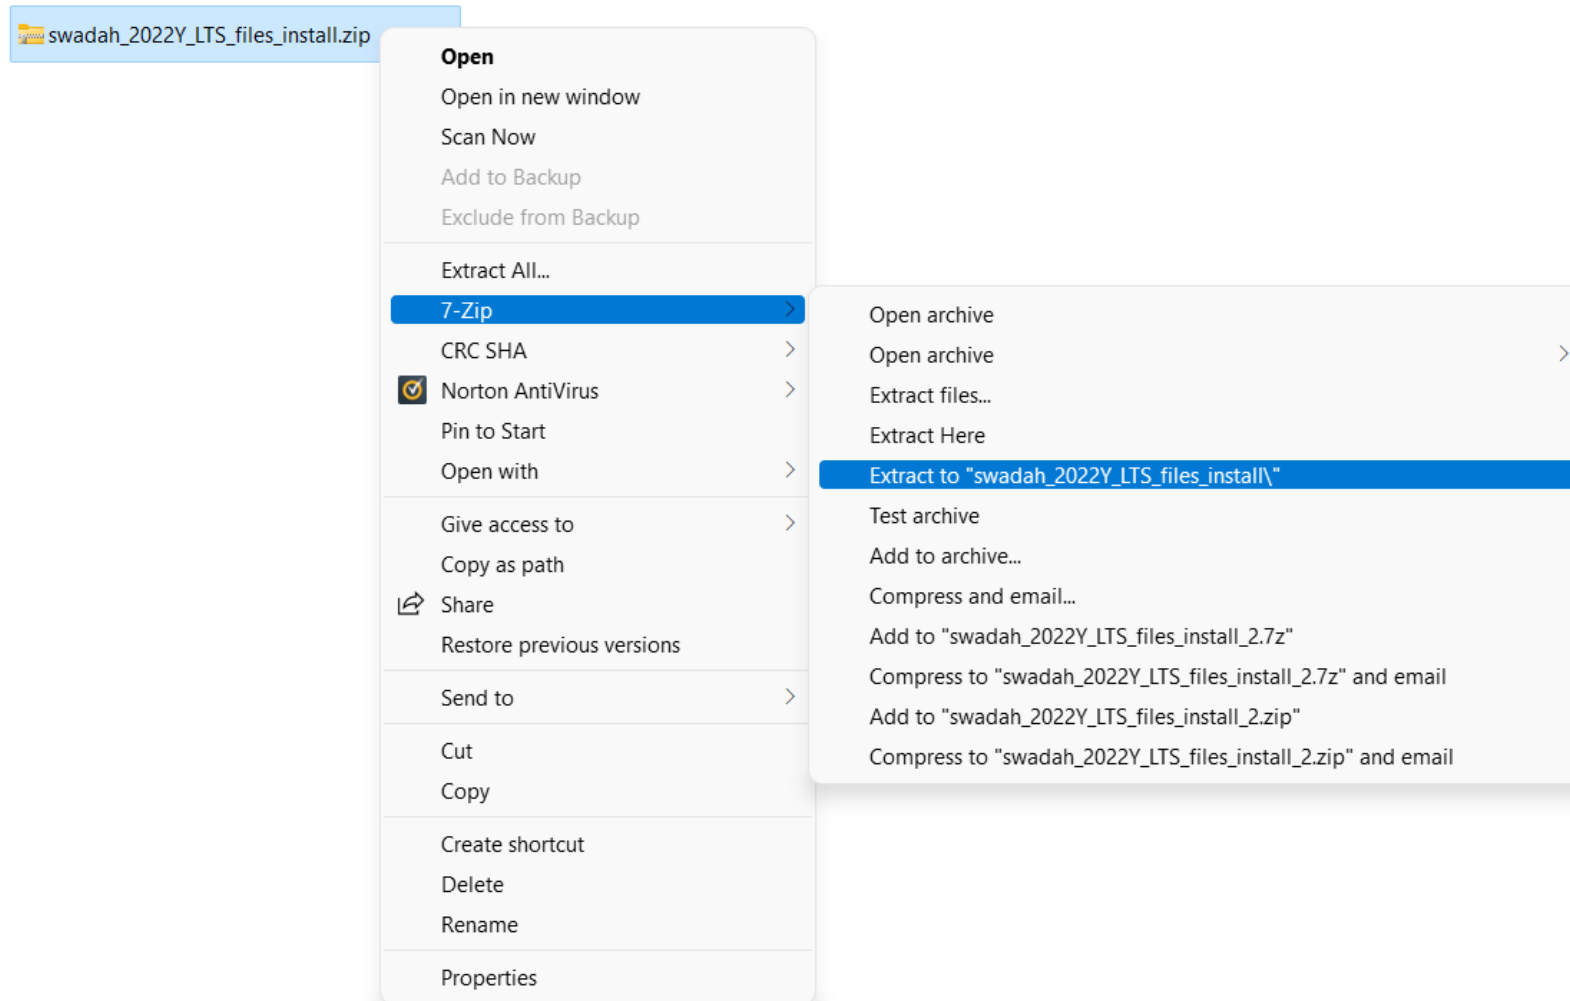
swadah_2022Y_LTS_files_install.zip

Open
Open in new window
Scan Now
Add to Backup
Exclude from Backup

Extract All...
7-Zip
CRC SHA
Norton AntiVirus
Pin to Start
Open with

Give access to
Copy as path
Share
Restore previous versions

Send to

Cut
Copy

Create shortcut
Delete
Rename

Properties

Open archive
Open archive
Extract files...
Extract Here
Extract to "swadah_2022Y_LTS_files_install\"
Test archive
Add to archive...
Compress and email...
Add to "swadah_2022Y_LTS_files_install_2.7z"
Compress to "swadah_2022Y_LTS_files_install_2.7z" and email
Add to "swadah_2022Y_LTS_files_install_2.zip"
Compress to "swadah_2022Y_LTS_files_install_2.zip" and email